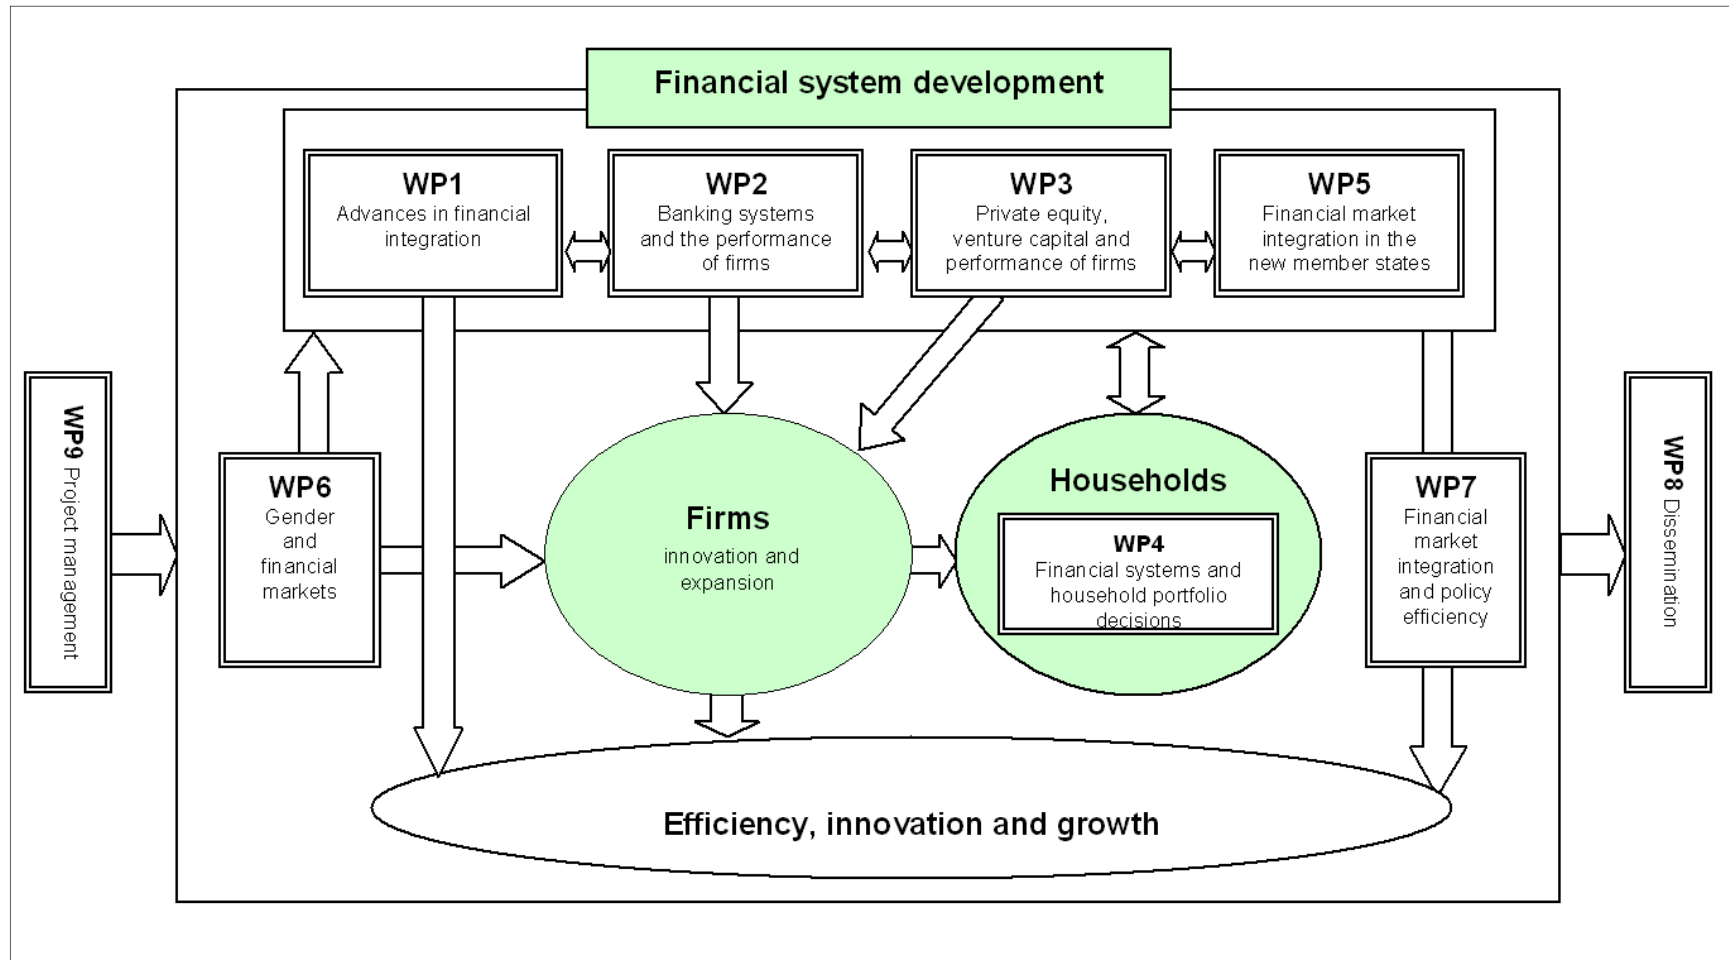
Financial system development

WP1
Advances in financial integration

WP2
Banking systems and the performance of firms

WP3
Private equity, venture capital and performance of firms

WP5
Financial market integration in the new member states

WP9 Project management

WP6
Gender and financial markets

Firms
innovation and expansion

Households

WP4
Financial systems and household portfolio decisions

WP7
Financial market integration and policy efficiency

WP8 Dissemination

Efficiency, innovation and growth